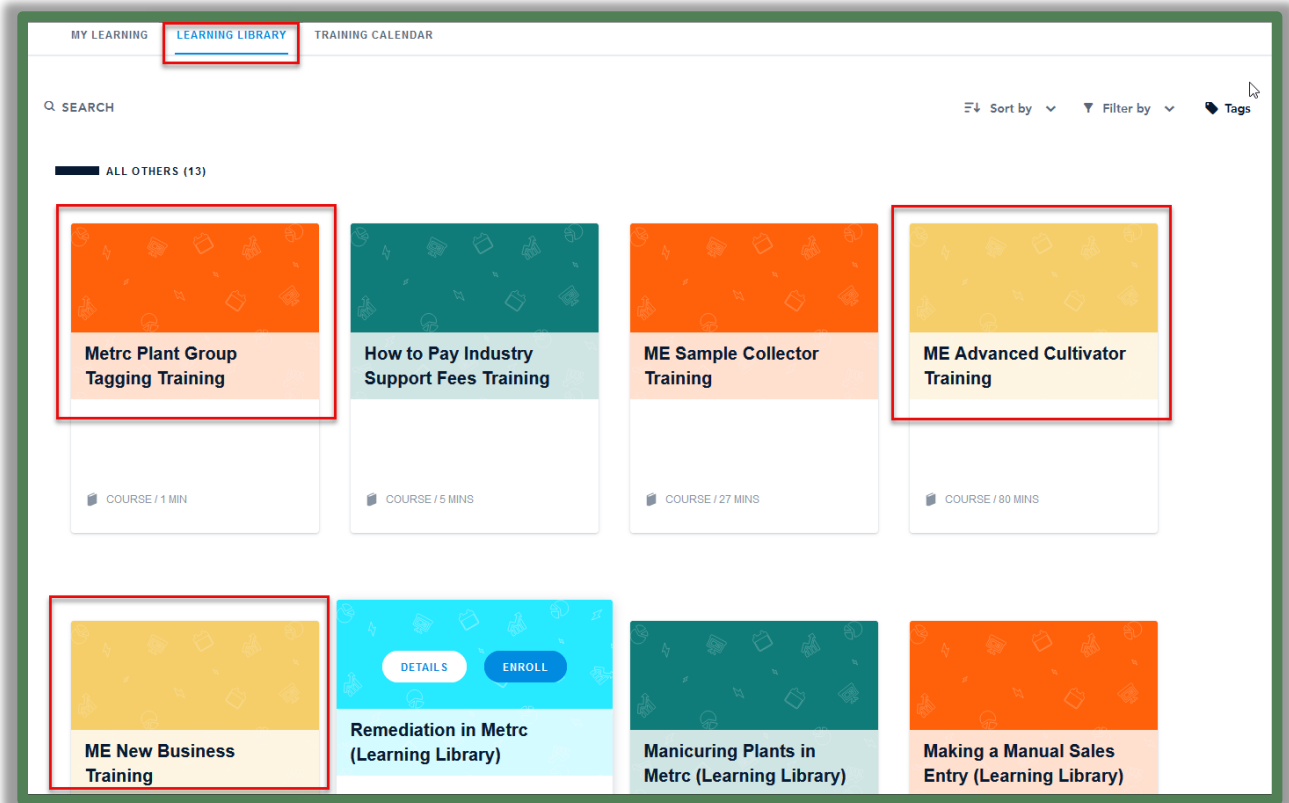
MY LEARNING LEARNING LIBRARY TRAINING CALENDAR

SEARCH

Sort by Filter by Tags

ALL OTHERS (13)

Metrc Plant Group Tagging Training

COURSE / 1 MIN

How to Pay Industry Support Fees Training

COURSE / 5 MINS

ME Sample Collector Training

COURSE / 27 MINS

ME Advanced Cultivator Training

COURSE / 80 MINS

ME New Business Training

DETAILS ENROLL

Remediation in Metrc (Learning Library)

Manicuring Plants in Metrc (Learning Library)

Making a Manual Sales Entry (Learning Library)